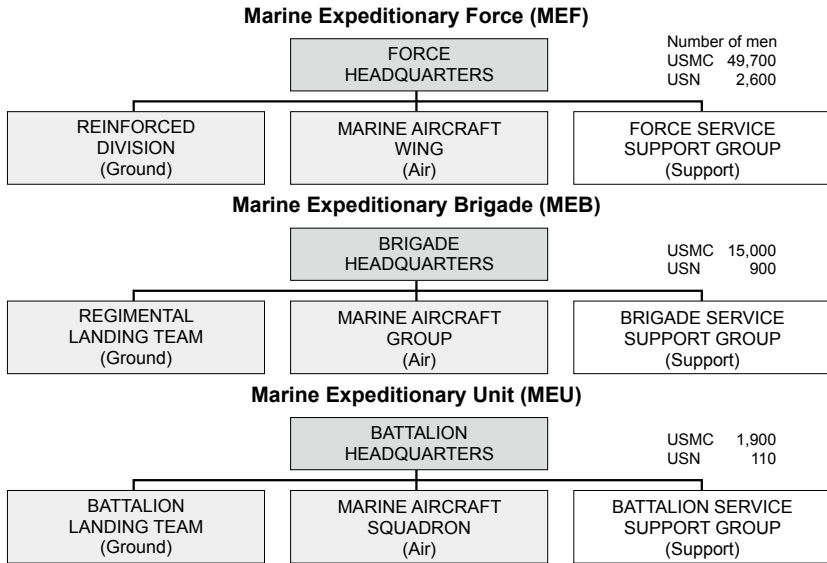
Marine Expeditionary Force (MEF)

FORCE HEADQUARTERS

Number of men
USMC 49,700
USN 2,600

REINFORCED DIVISION (Ground)

MARINE AIRCRAFT WING (Air)

FORCE SERVICE SUPPORT GROUP (Support)

Marine Expeditionary Brigade (MEB)

BRIGADE HEADQUARTERS

USMC 15,000
USN 900

REGIMENTAL LANDING TEAM (Ground)

MARINE AIRCRAFT GROUP (Air)

BRIGADE SERVICE SUPPORT GROUP (Support)

Marine Expeditionary Unit (MEU)

BATTALION HEADQUARTERS

USMC 1,900
USN 110

BATTALION LANDING TEAM (Ground)

MARINE AIRCRAFT SQUADRON (Air)

BATTALION SERVICE SUPPORT GROUP (Support)